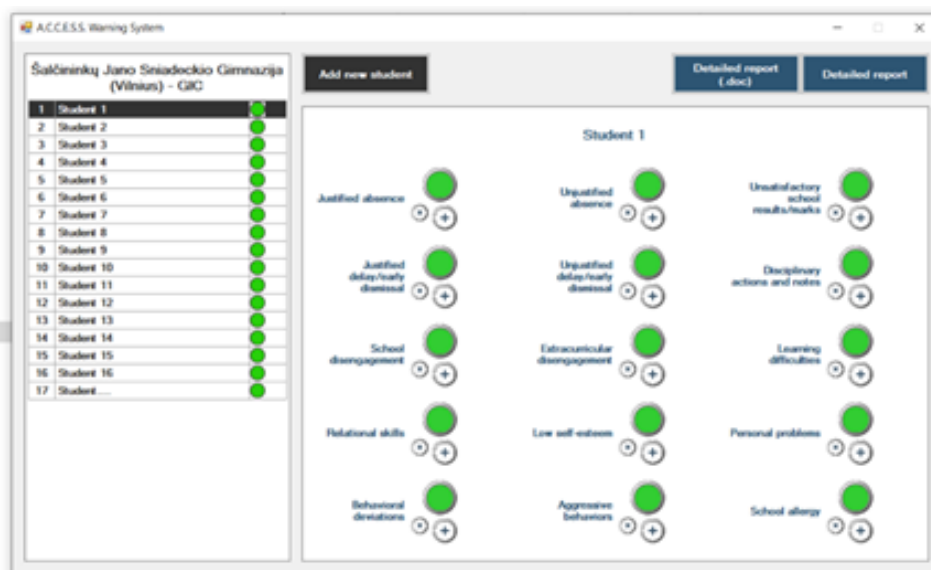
A.C.C.E.S.S. Warning System

Šalčininkų Jano Sniadeckio Gimnazija (Vilnius) - GIC

| 1 | Student 1 |
|---|---|
| 2 | Student 2 |
| 3 | Student 3 |
| 4 | Student 4 |
| 5 | Student 5 |
| 6 | Student 6 |
| 7 | Student 7 |
| 8 | Student 8 |
| 9 | Student 9 |
| 10 | Student 10 |
| 11 | Student 11 |
| 12 | Student 12 |
| 13 | Student 13 |
| 14 | Student 14 |
| 15 | Student 15 |
| 16 | Student 16 |
| 17 | Student.... |

Add new student

Detailed report (.doc)

Detailed report

Student 1

Justified absence

Unjustified absence

Unsatisfactory school results/marks

Justified delay/early dismissal

Unjustified delay/early dismissal

Disciplinary actions and notes

School disengagement

Extracurricular disengagement

Learning difficulties

Relational skills

Low self-esteem

Personal problems

Behavioral deviations

Aggressive behaviors

School allergy